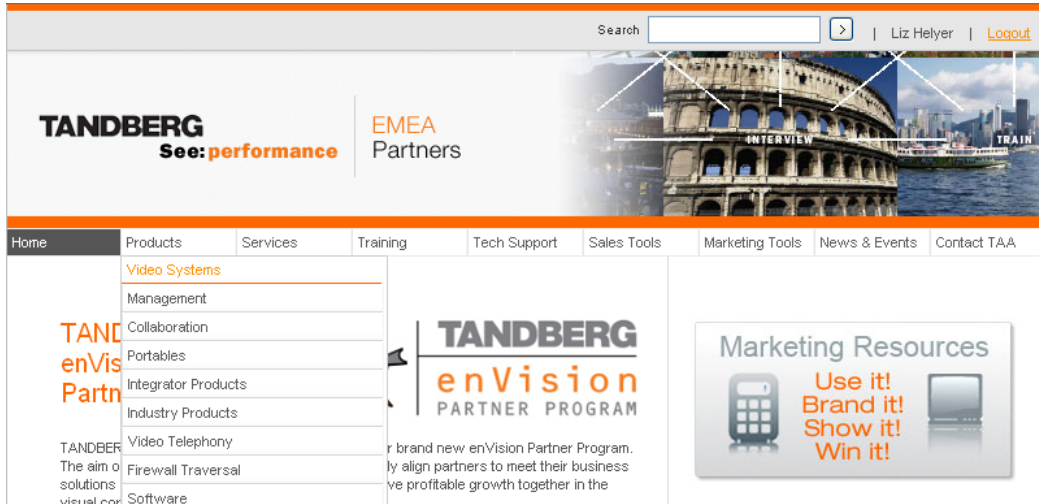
Search | Liz Helyer | Logout

TANDBERG
See: performance

EMEA
Partners

INTERVIEW
TRAIN

Home | Products | Services | Training | Tech Support | Sales Tools | Marketing Tools | News & Events | Contact TAA

Video Systems
Management
Collaboration
Portables
Integrator Products
Industry Products
Video Telephony
Firewall Traversal
Software

TAND
enVis
Partn

TANDBER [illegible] r brand new enVision Partner Program. The aim o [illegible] ly align partners to meet their business solutions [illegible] ve profitable growth together in the visual co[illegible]

TANDBERG
enVision
PARTNER PROGRAM

Marketing Resources
Use it!
Brand it!
Show it!
Win it!